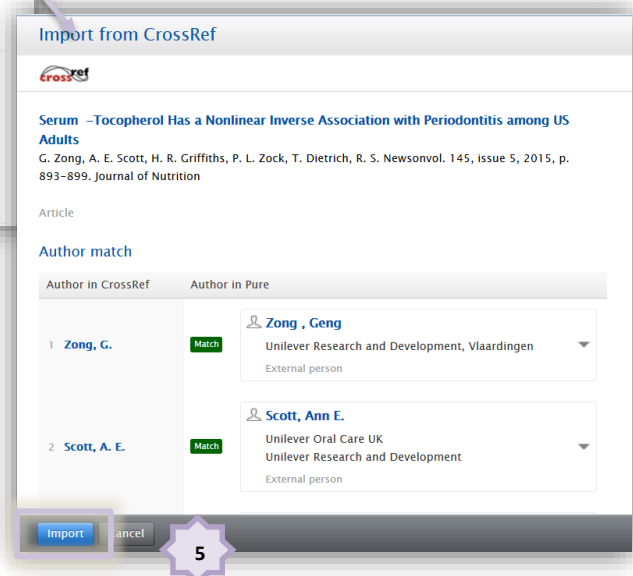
Import from CrossRef

crossref

Serum –Tocopherol Has a Nonlinear Inverse Association with Periodontitis among US Adults
G. Zong, A. E. Scott, H. R. Griffiths, P. L. Zock, T. Dietrich, R. S. Newsonvol. 145, issue 5, 2015, p. 893-899. Journal of Nutrition

Article

Author match

| Author in CrossRef | | Author in Pure |
|---|---|---|
| 1 Zong, G. | Match | Zong , Geng<br>Unilever Research and Development, Vlaardingen<br>External person |
| 2 Scott, A. E. | Match | Scott, Ann E.<br>Unilever Oral Care UK<br>Unilever Research and Development<br>External person |

Import ancel

5